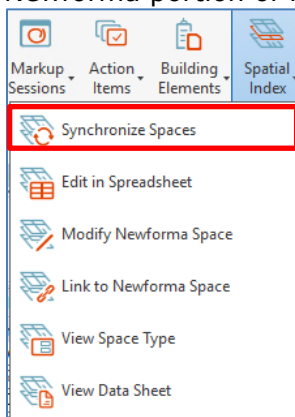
Newforma portion of t

Markup Sessions

Action Items

Building Elements

Spatial Index

Synchronize Spaces

Edit in Spreadsheet

Modify Newforma Space

Link to Newforma Space

View Space Type

View Data Sheet